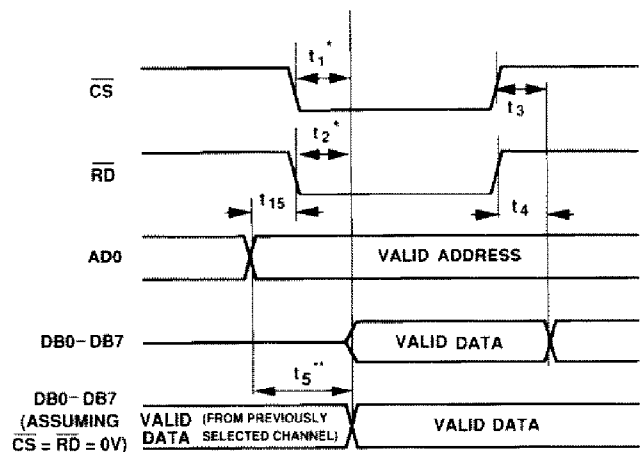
$t_1^*$

$\overline{CS}$

$t_3$

$t_2^*$

$\overline{RD}$

$t_{15}$

$t_4$

AD0

VALID ADDRESS

DB0–DB7

VALID DATA

$t_5^{**}$

DB0–DB7 (ASSUMING $\overline{CS} = \overline{RD} = 0V$)

VALID DATA (FROM PREVIOUSLY SELECTED CHANNEL)

VALID DATA